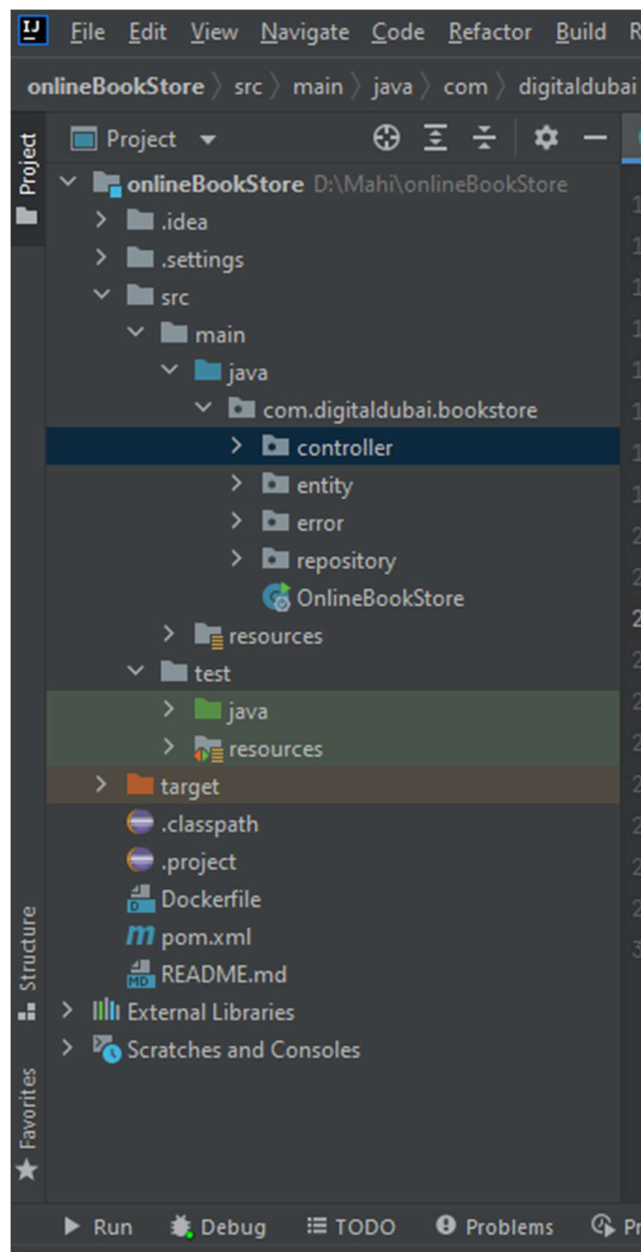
IJ File Edit View Navigate Code Refactor Build R

onlineBookStore 〉 src 〉 main 〉 java 〉 com 〉 digitaldubai

Project

Project

onlineBookStore D:\Mahi\onlineBookStore
.idea
.settings
src
main
java
com.digitaldubai.bookstore
controller
entity
error
repository
OnlineBookStore
resources
test
java
resources
target
.classpath
.project
Dockerfile
pom.xml
README.md
External Libraries
Scratches and Consoles

Structure

Favorites

Run Debug TODO Problems Pr